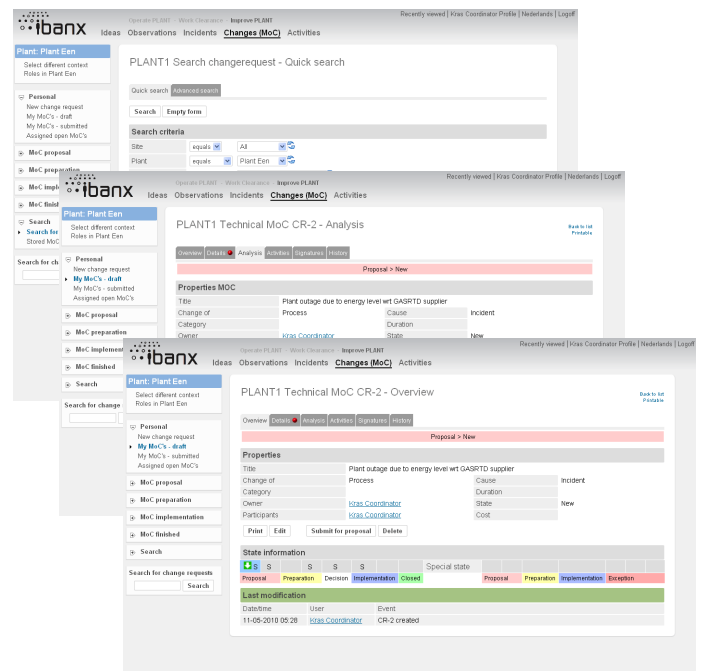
ibanx Operate PLANT · Work Clearance · Improve PLANT Recently viewed | Kras Coordinator Profile | Nederlands | Logoff

Ideas Observations Incidents Changes (MoC) Activities

Plant: Plant Een
Select different context
Roles in Plant Een

Personal
New change request
My MoC's - draft
My MoC's - submitted
Assigned open MoC's

MoC proposal
MoC preparation
MoC impl
MoC finish
Search
Search for
Stored MoC

Search for ch

PLANT1 Search changerequest - Quick search

Quick search Advanced search

Search Empty form

Search criteria

| Site | equals | All |
|---|---|---|
| Plant | equals | Plant Een |

ibanx Operate PLANT · Work Clearance · Improve PLANT Recently viewed | Kras Coordinator Profile | Nederlands | Logoff

Ideas Observations Incidents Changes (MoC) Activities

Plant: Plant Een
Select different context
Roles in Plant Een

Personal
New change request
My MoC's - draft
My MoC's - submitted
Assigned open MoC's

MoC proposal
MoC preparation
MoC implemen
MoC finished
Search

Search for change

PLANT1 Technical MoC CR-2 - Analysis

Back to list
Printable

Overview Details Analysis Activities Signatures History

Proposal > New

Properties MOC

| Title | Plant outage due to energy level wrt GASRTD supplier | | |
|---|---|---|---|
| Change of | Process | Cause | Incident |
| Category | | Duration | |
| Owner | Kras Coordinator | State | New |

ibanx Operate PLANT · Work Clearance · Improve PLANT Recently viewed | Kras Coordinator Profile | Nederlands | Logoff

Ideas Observations Incidents Changes (MoC) Activities

Plant: Plant Een
Select different context
Roles in Plant Een

Personal
New change request
My MoC's - draft
My MoC's - submitted
Assigned open MoC's

MoC proposal
MoC preparation
MoC implementation
MoC finished
Search

Search for change requests
Search

PLANT1 Technical MoC CR-2 - Overview

Back to list
Printable

Overview Details Analysis Activities Signatures History

Proposal > New

Properties

| Title | Plant outage due to energy level wrt GASRTD supplier | | |
|---|---|---|---|
| Change of | Process | Cause | Incident |
| Category | | Duration | |
| Owner | Kras Coordinator | State | New |
| Participants | Kras Coordinator | Cost | |

Print Edit Submit for proposal Delete

State information

S S S S S Special state

Proposal Preparation Decision Implementation Closed Proposal Preparation Implementation Exception

Last modification

| Date/time | User | Event |
|---|---|---|
| 11-05-2010 05:28 | Kras Coordinator | CR-2 created |